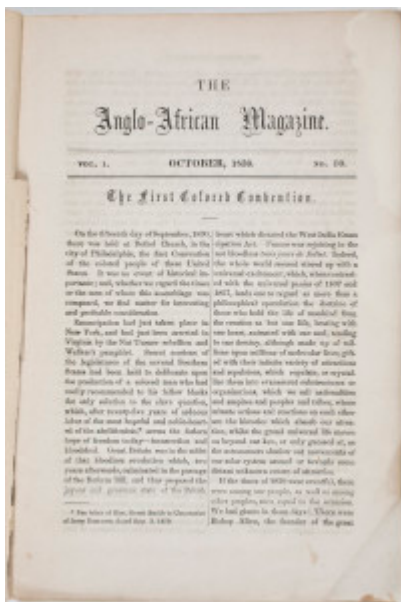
THE

Anglo-African Magazine.

VOL. 1. OCTOBER, 1859. NO. 10.

The First Colored Convention.

On the fifteenth day of September, 1830, there was held at Bethel Church, in the city of Philadelphia, the first Convention of the colored people of these United States. It was an event of historical importance; and, whether we regard the times or the men of whom this assemblage was composed, we find matter for interesting and profitable consideration.

Emancipation had just taken place in New York, and had just been arrested in Virginia by the Nat Turner rebellion and Walker's pamphlet. Several members of the legislatures of the several Southern States had been held to deliberate upon the production of a colored man who had really recommended to his fellow blacks the only solution to the slave question, which, after twentyfive years of arduous labor of the most hopeful and noble-hearted of the abolitionists, seems the forlorn hope of freedom to-day—insurrection and bloodshed. Great Britain was in the midst of that bloodless revolution which, two years afterwards, culminated in the passage of the Reform Bill, and thus prepared the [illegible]

* See letter of Hon. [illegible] Smith to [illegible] of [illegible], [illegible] 1859.

hours which decreed the West India Emancipation Act. France was rejoicing in the last bloodless three years as ... Indeed, the whole world seemed stirred up with a universal excitement, which, whether noticed with the universal panics of 1837 and 1857, leads one to regard as more than a philosophical speculation the doctrine of those who hold the life of mankind from the creation as but one life, heating with one heart, animated with one soul, tending to one destiny, although made up of millions upon millions of molecular lives, gifted with their infinite variety of attractions and repulsions, which regulate, or crystallize them into crimsoned cabinets as organizations, which we call nationalities and empires and peoples and tribes, whose minute actions and reactions on each other are the histories which absorb our attention, while the grand universal life moves on beyond our ken, or only guessed at, as the astronomers discover real movements of our solar system around or towards some distant unknown centre of attraction.

If the dawn of 1830 was eventful, there were among our people, as well as among other peoples, men equal to the occasion. We had giants in those days. There was Bishop Allen, the founder of the great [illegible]